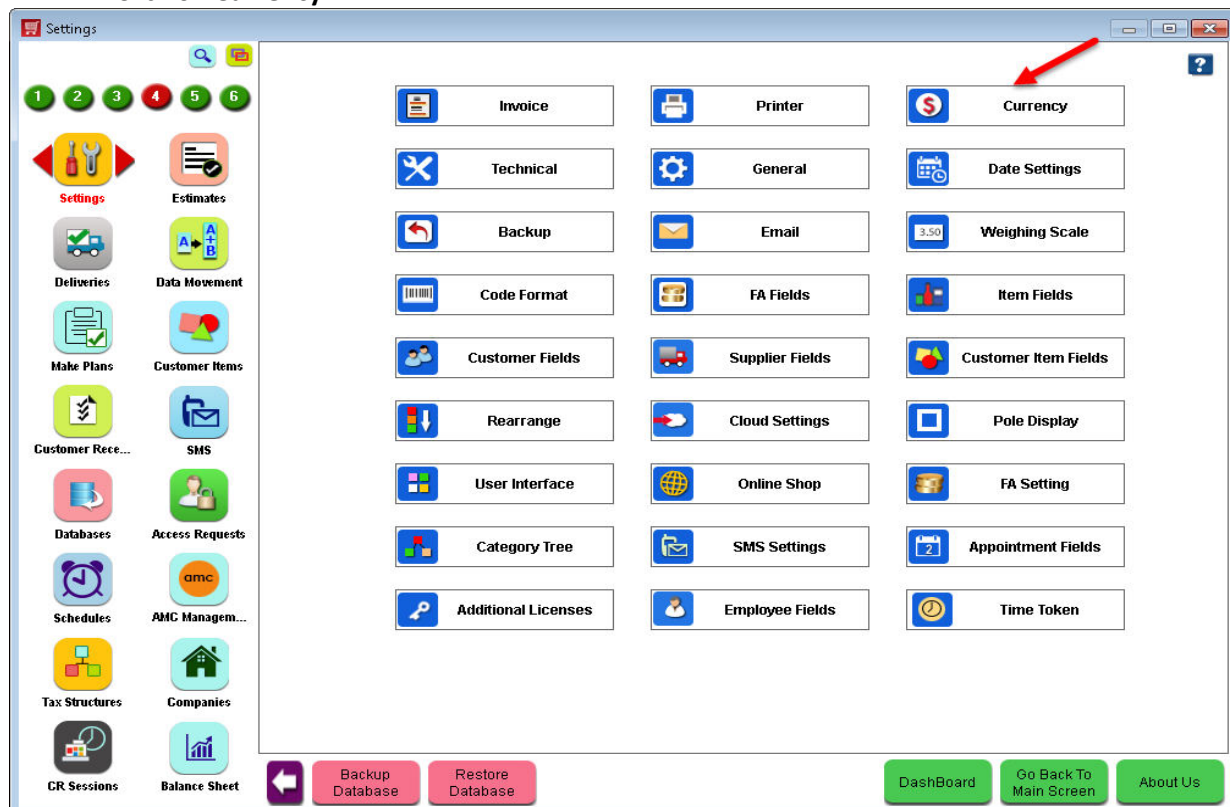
Settings

1 2 3 4 5 6

Settings
Estimates
Deliveries
Data Movement
Make Plans
Customer Items
Customer Rece...
SMS
Databases
Access Requests
Schedules
AMC Managem...
Tax Structures
Companies
CR Sessions
Balance Sheet

?

| | | |
|---|---|---|
| Invoice | Printer | Currency |
| Technical | General | Date Settings |
| Backup | Email | Weighing Scale |
| Code Format | FA Fields | Item Fields |
| Customer Fields | Supplier Fields | Customer Item Fields |
| Rearrange | Cloud Settings | Pole Display |
| User Interface | Online Shop | FA Setting |
| Category Tree | SMS Settings | Appointment Fields |
| Additional Licenses | Employee Fields | Time Token |

Backup Database
Restore Database
DashBoard
Go Back To Main Screen
About Us